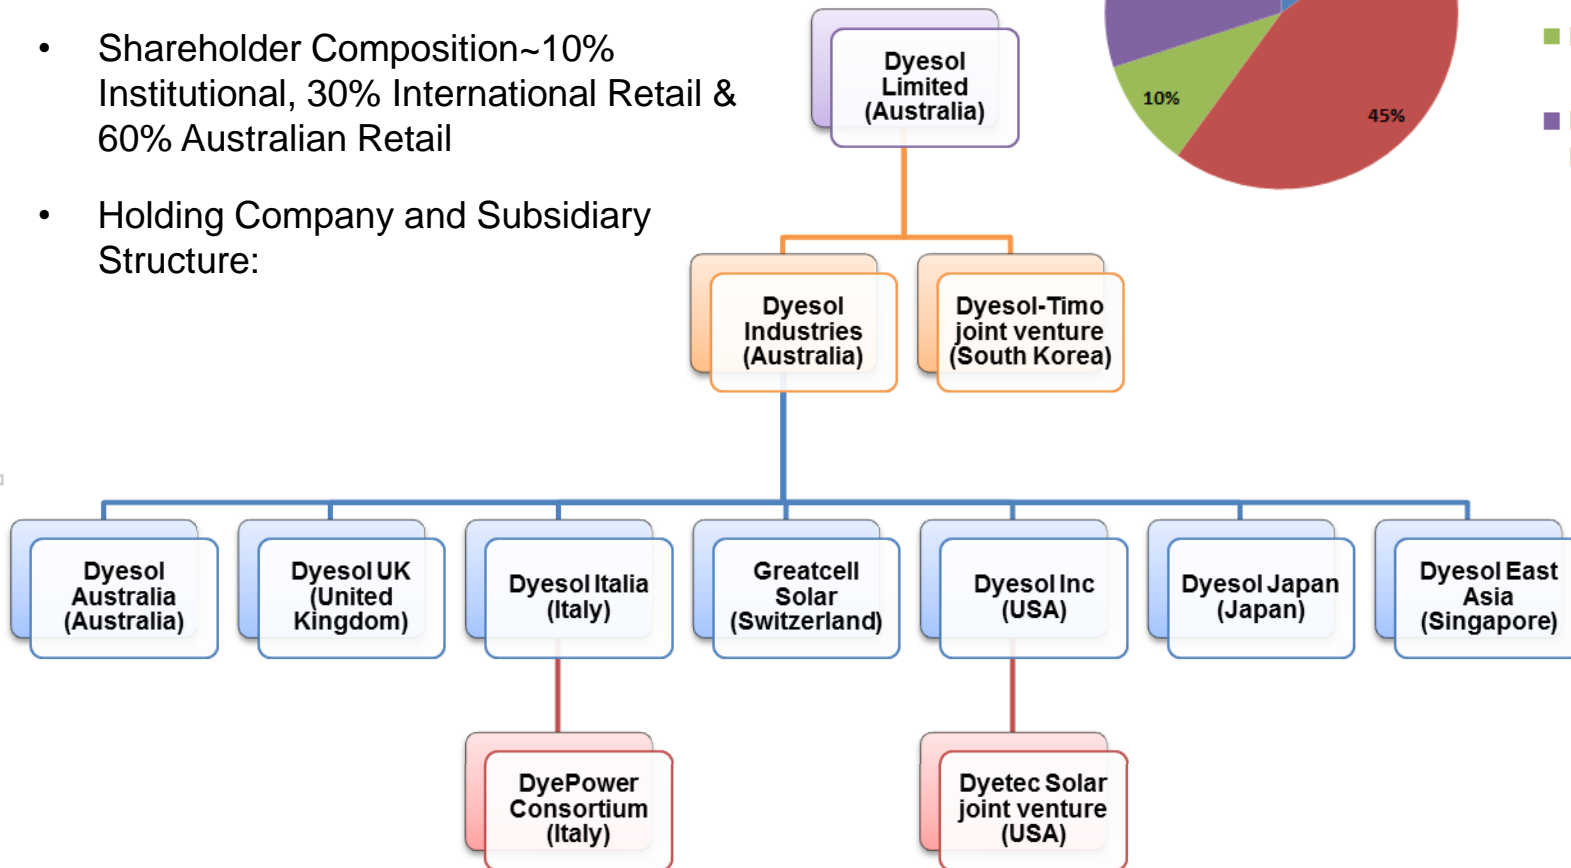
• Shareholder Composition~10% Institutional, 30% International Retail & 60% Australian Retail

• Holding Company and Subsidiary Structure:

10%

45%

Dyesol Limited (Australia)

Dyesol Industries (Australia)

Dyesol-Timo joint venture (South Korea)

Dyesol Australia (Australia)

Dyesol UK (United Kingdom)

Dyesol Italia (Italy)

Greatcell Solar (Switzerland)

Dyesol Inc (USA)

Dyesol Japan (Japan)

Dyesol East Asia (Singapore)

DyePower Consortium (Italy)

Dyetec Solar joint venture (USA)